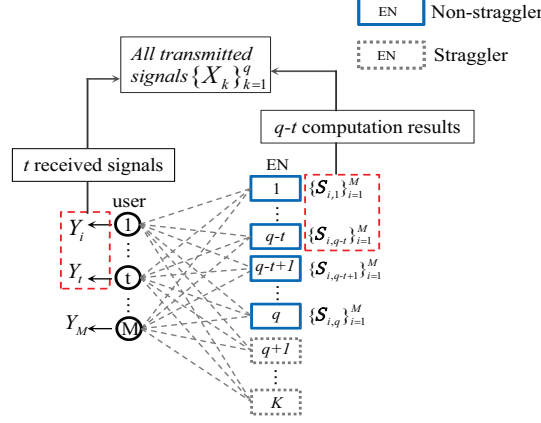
EN Non-straggler
EN Straggler

All transmitted signals $\{X_k\}_{k=1}^{q}$

$q$-$t$ computation results

$t$ received signals

EN

user

$Y_i$
$Y_t$
$Y_M$

1
t
M

1
⋮
$q$-$t$
$q$-$t$+1
⋮
$q$
$q$+1
⋮
$K$

$\{\boldsymbol{S}_{i,1}\}_{i=1}^{M}$
$\{\boldsymbol{S}_{i,q\text{-}t}\}_{i=1}^{M}$
$\{\boldsymbol{S}_{i,q\text{-}t+1}\}_{i=1}^{M}$
$\{\boldsymbol{S}_{i,q}\}_{i=1}^{M}$